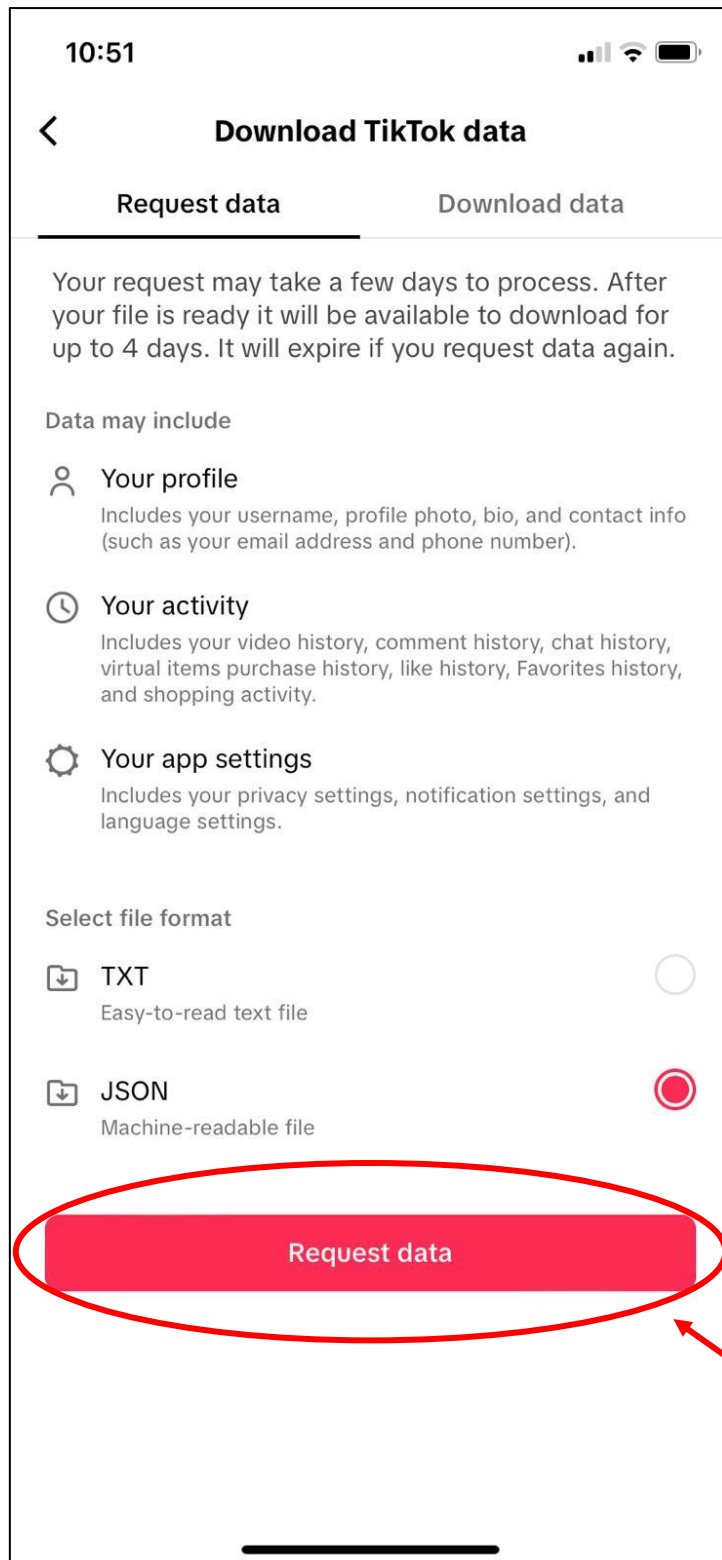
10:51

Download TikTok data

Request data

Download data

Your request may take a few days to process. After your file is ready it will be available to download for up to 4 days. It will expire if you request data again.

Data may include

Your profile
Includes your username, profile photo, bio, and contact info (such as your email address and phone number).

Your activity
Includes your video history, comment history, chat history, virtual items purchase history, like history, Favorites history, and shopping activity.

Your app settings
Includes your privacy settings, notification settings, and language settings.

Select file format

TXT
Easy-to-read text file

JSON
Machine-readable file

Request data